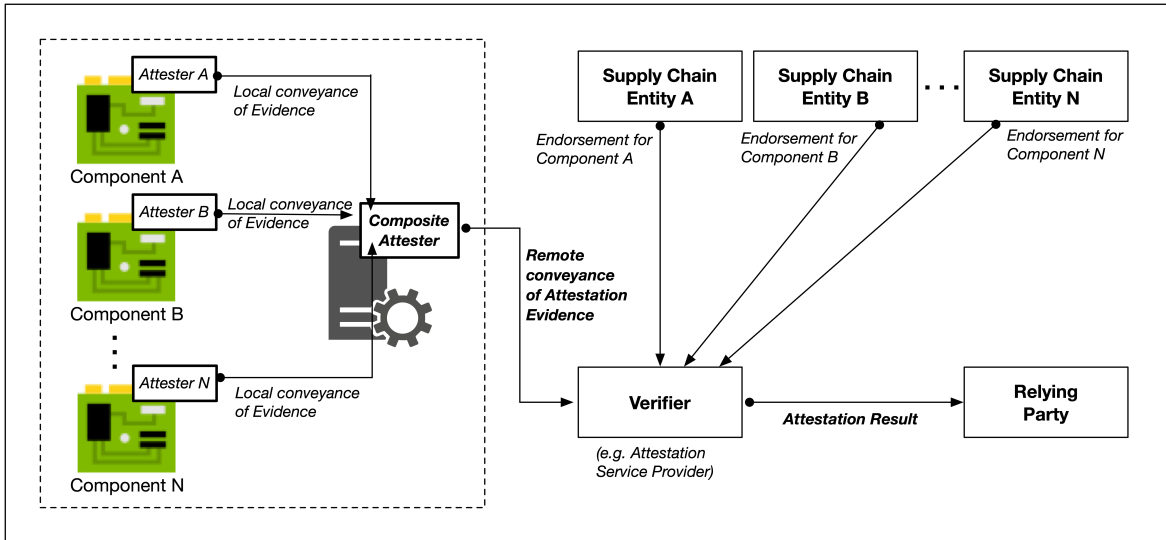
Attester A

Local conveyance of Evidence

Component A

Attester B

Local conveyance of Evidence

Composite Attester

Component B

Attester N

Local conveyance of Evidence

Component N

Supply Chain Entity A

Supply Chain Entity B

Supply Chain Entity N

Endorsement for Component A

Endorsement for Component B

Endorsement for Component N

Remote conveyance of Attestation Evidence

Verifier

(e.g. Attestation Service Provider)

Attestation Result

Relying Party